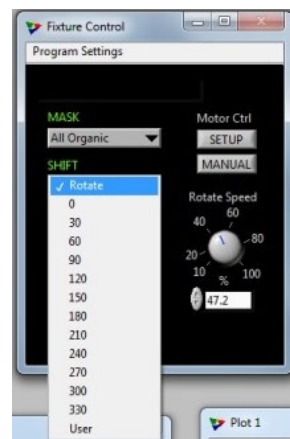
Fixture Control

Program Settings

MASK

All Organic

SHIFT

✓ Rotate

0

30

60

90

120

150

180

210

240

270

300

330

User

Motor Ctrl

SETUP

MANUAL

Rotate Speed

60

40

80

20

10

%

100

47.2

Plot 1